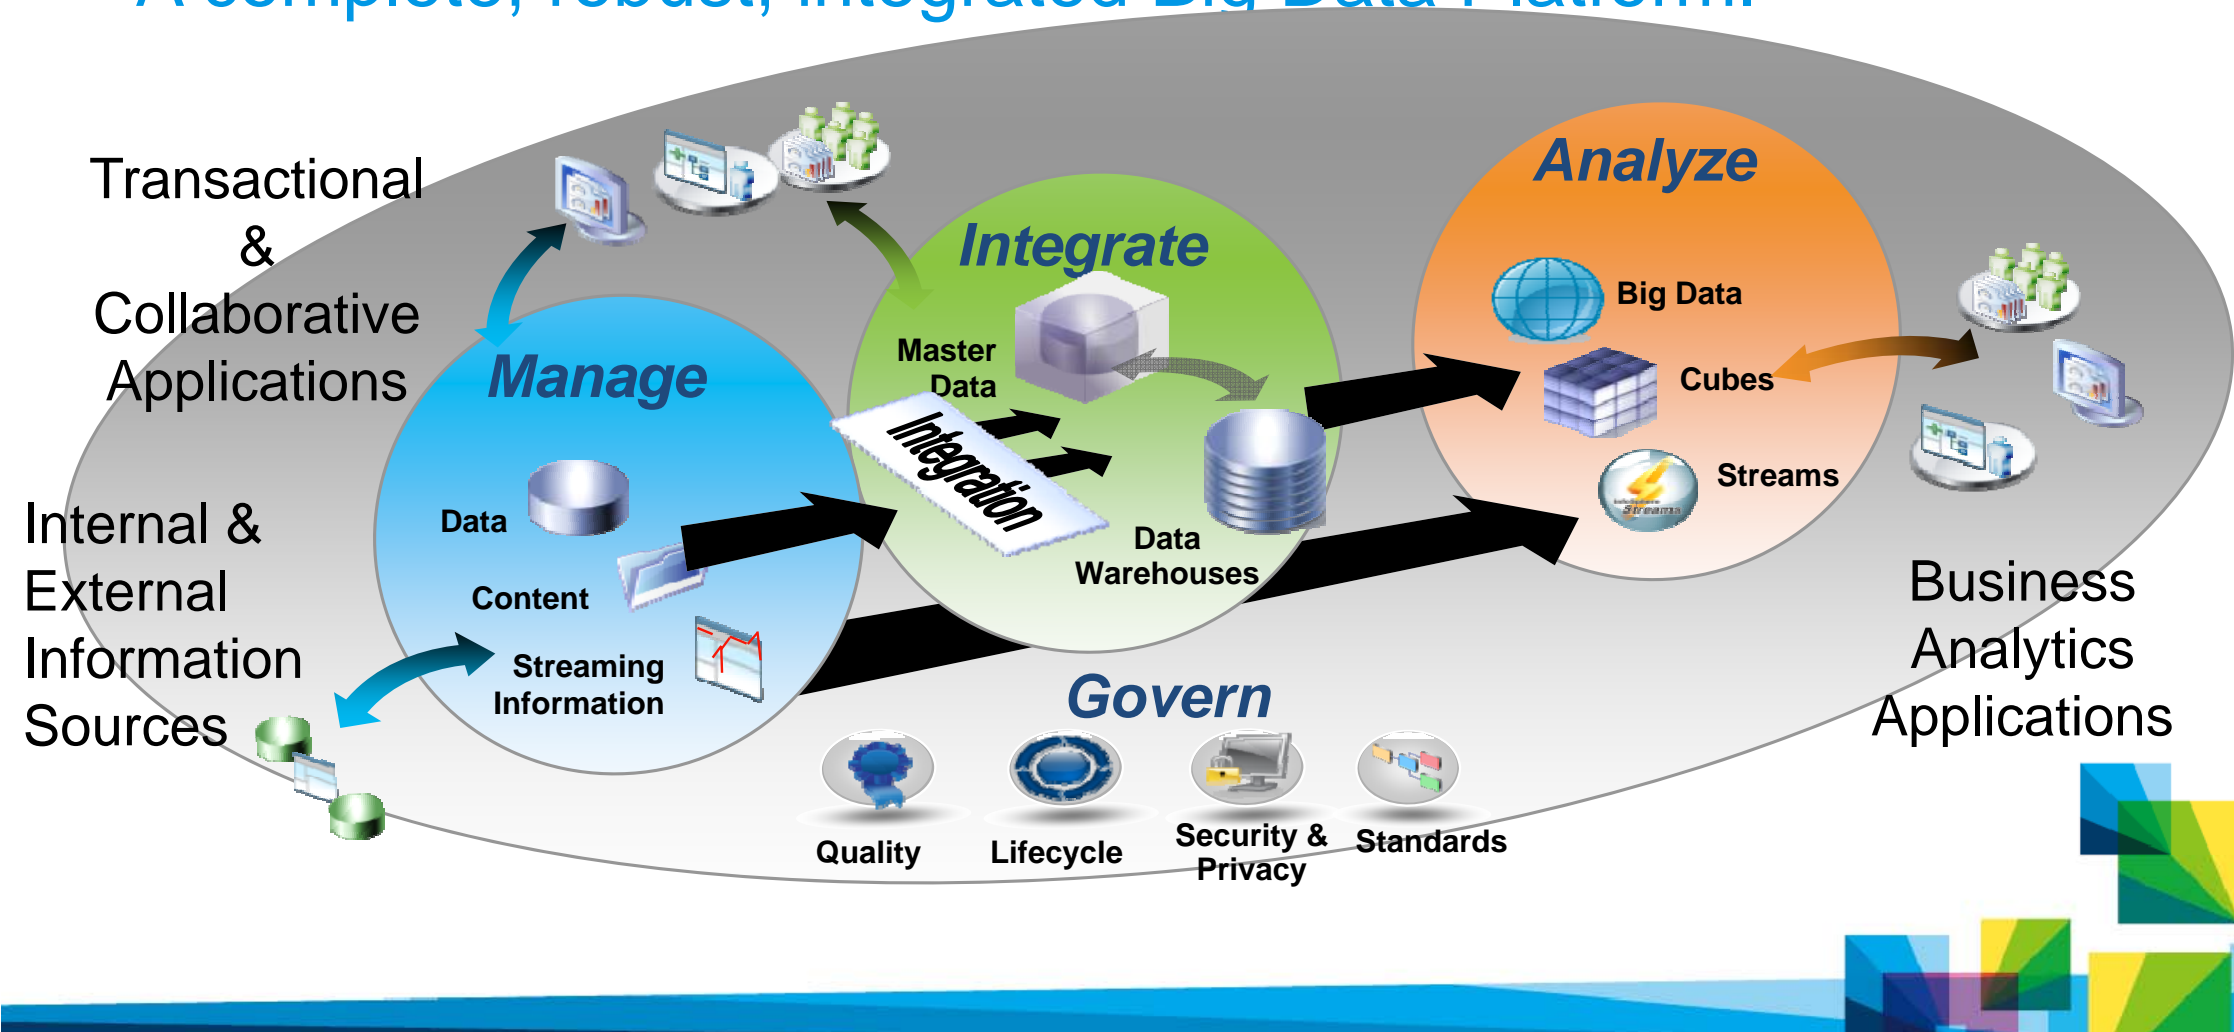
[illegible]

Transactional & Collaborative Applications

Integrate

Analyze

Big Data

Manage

Master Data

Cubes

Integration

Streams

Data

Internal & External Information Sources

Content

Data Warehouses

Business Analytics Applications

Streaming Information

Govern

Quality

Lifecycle

Security & Privacy

Standards